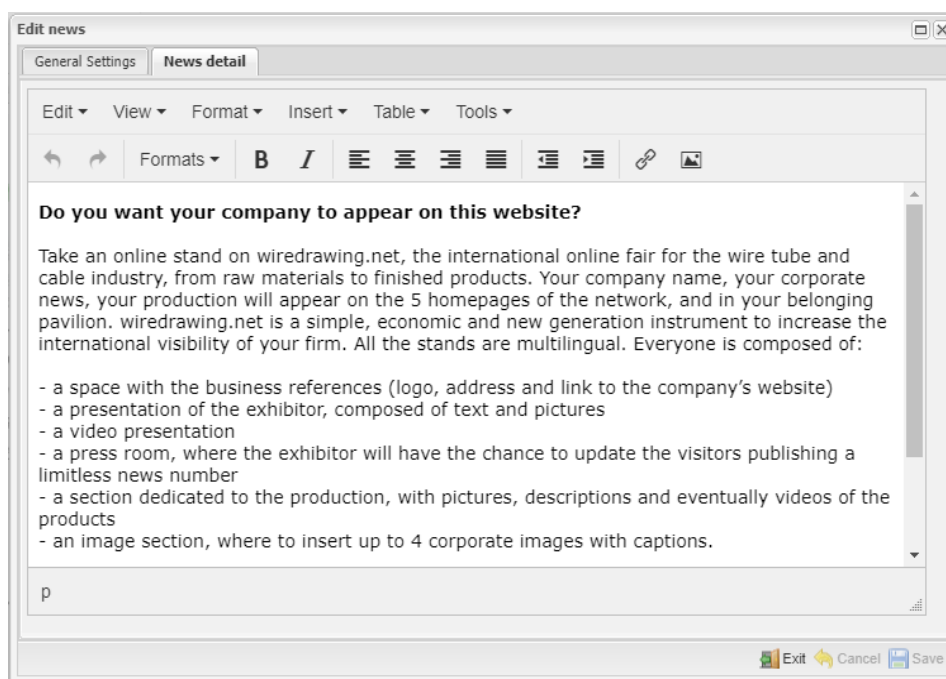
Edit news

General Settings | News detail

Edit ▾ View ▾ Format ▾ Insert ▾ Table ▾ Tools ▾

Formats ▾ B I

**Do you want your company to appear on this website?**

Take an online stand on wiredrawing.net, the international online fair for the wire tube and cable industry, from raw materials to finished products. Your company name, your corporate news, your production will appear on the 5 homepages of the network, and in your belonging pavilion. wiredrawing.net is a simple, economic and new generation instrument to increase the international visibility of your firm. All the stands are multilingual. Everyone is composed of:

- a space with the business references (logo, address and link to the company's website)
- a presentation of the exhibitor, composed of text and pictures
- a video presentation
- a press room, where the exhibitor will have the chance to update the visitors publishing a limitless news number
- a section dedicated to the production, with pictures, descriptions and eventually videos of the products
- an image section, where to insert up to 4 corporate images with captions.

p

Exit Cancel Save